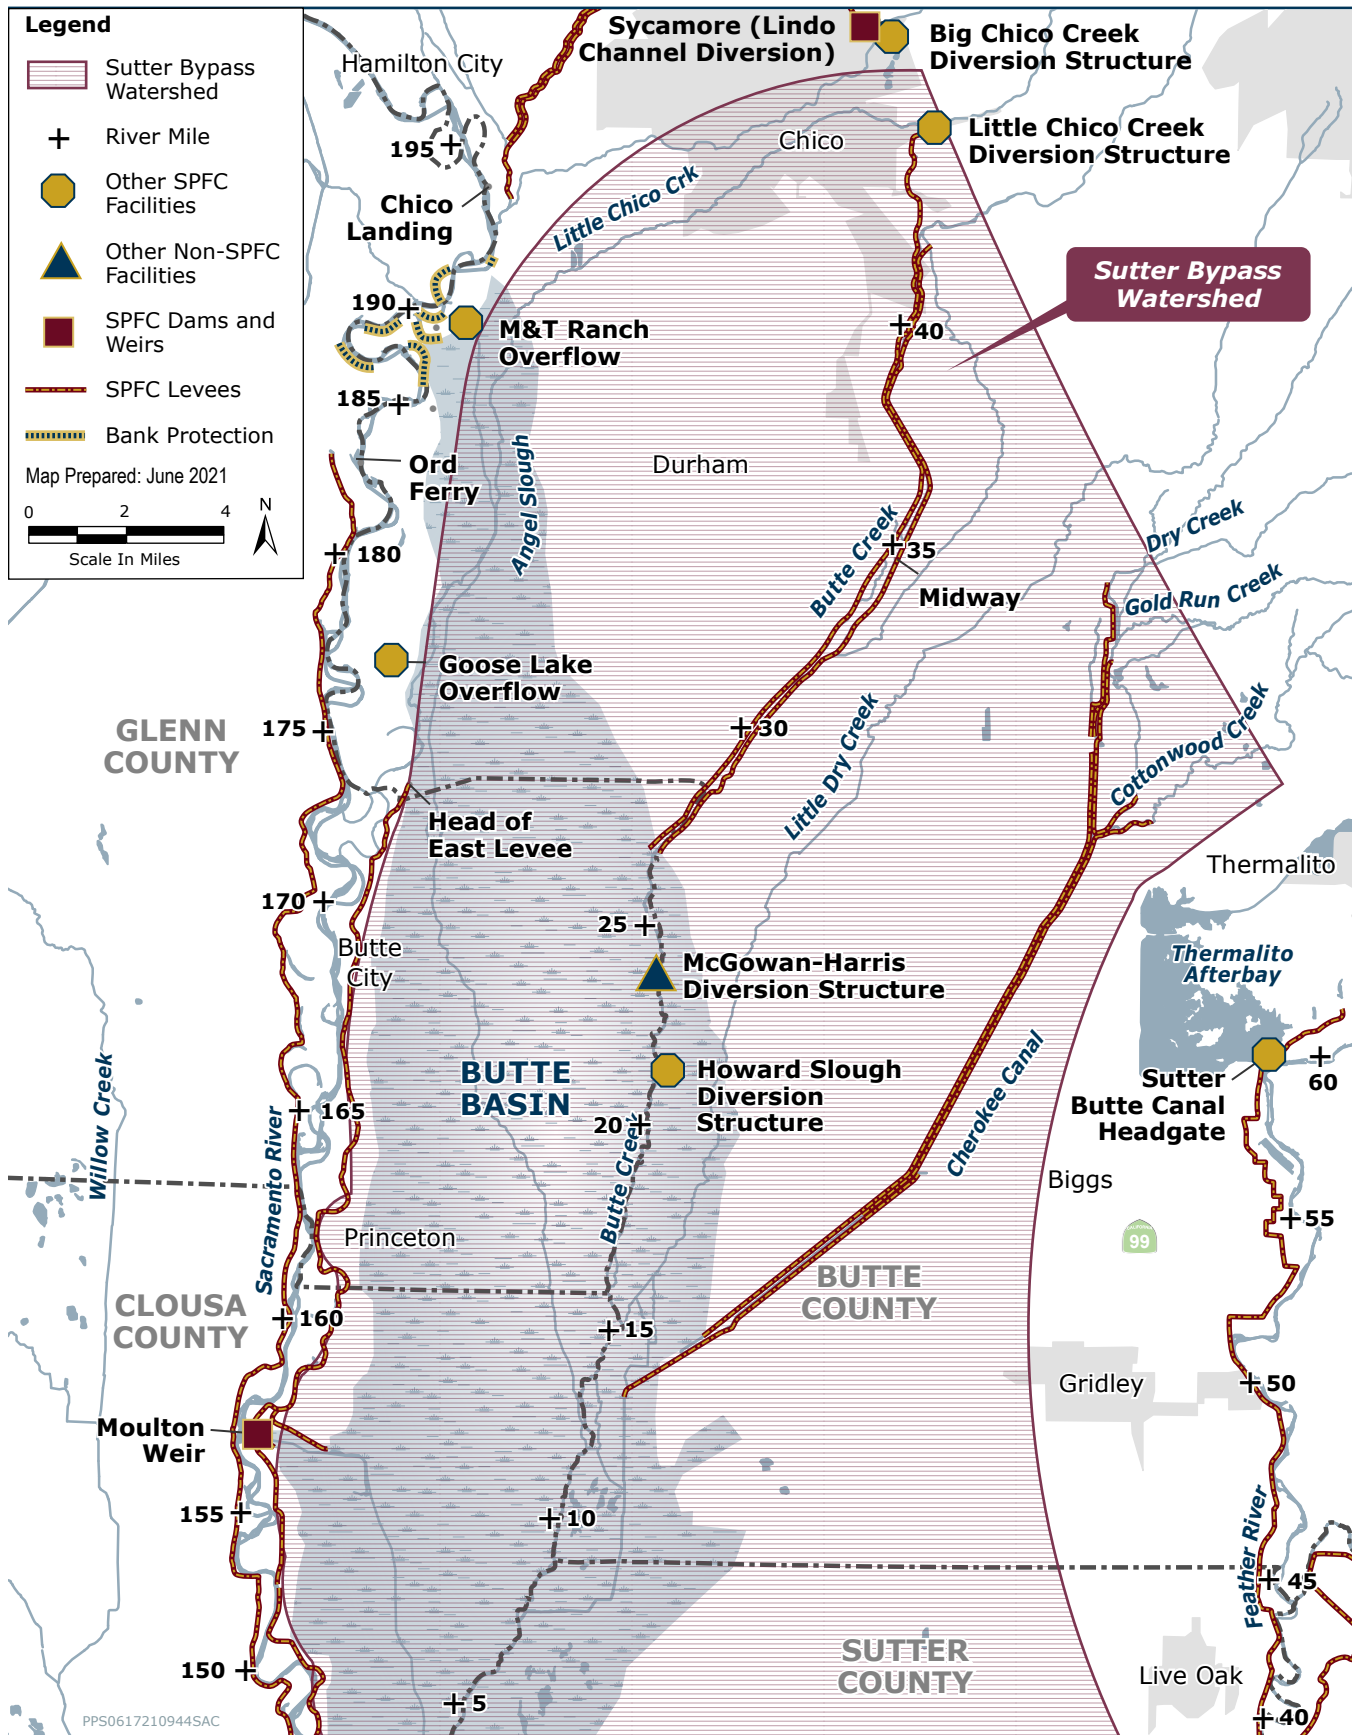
Legend
Sutter Bypass Watershed
River Mile
Other SPFC Facilities
Other Non-SPFC Facilities
SPFC Dams and Weirs
SPFC Levees
Bank Protection
Map Prepared: June 2021
0 2 4
Scale In Miles
N

Hamilton City
Sycamore (Lindo Channel Diversion)
Big Chico Creek Diversion Structure
Chico
Little Chico Creek Diversion Structure
195
Chico Landing
Little Chico Crk
Sutter Bypass Watershed
190
M&T Ranch Overflow
40
185
Ord Ferry
Angel Slough
Durham
Butte Creek
35
Midway
Dry Creek
180
Gold Run Creek
Goose Lake Overflow
30
Little Dry Creek
Cottonwood Creek
GLENN COUNTY
175
Head of East Levee
Thermalito
170
25
Butte City
McGowan-Harris Diversion Structure
Thermalito Afterbay
Howard Slough Diversion Structure
Sutter Butte Canal Headgate
60
BUTTE BASIN
Cherokee Canal
165
20
Willow Creek
Sacramento River
Butte Creek
Biggs
55
99
Princeton
BUTTE COUNTY
CLOUSA COUNTY
160
15
Gridley
50
Moulton Weir
155
10
Feather River
45
SUTTER COUNTY
150
5
Live Oak
40
PPS0617210944SAC